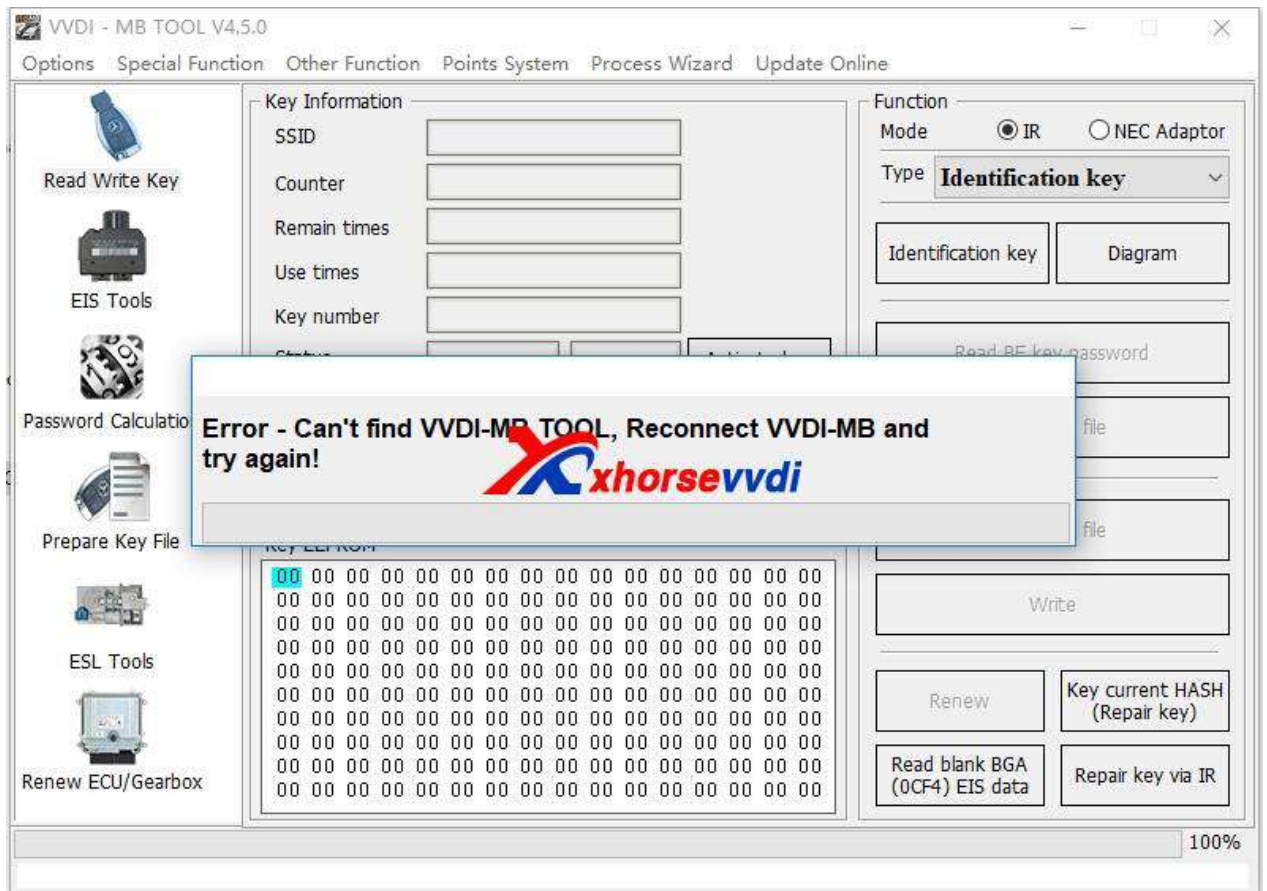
VVDI - MB TOOL V4.5.0

Options Special Function Other Function Points System Process Wizard Update Online

Read Write Key

EIS Tools

Password Calculatio

Prepare Key File

ESL Tools

Renew ECU/Gearbox

Key Information

SSID

Counter

Remain times

Use times

Key number

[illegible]

Error - Can't find VVDI-MB TOOL, Reconnect VVDI-MB and try again!

xhorsevvdi

Key EEPROM

00 00 00 00 00 00 00 00 00 00 00 00 00 00 00 00
00 00 00 00 00 00 00 00 00 00 00 00 00 00 00 00
00 00 00 00 00 00 00 00 00 00 00 00 00 00 00 00
00 00 00 00 00 00 00 00 00 00 00 00 00 00 00 00
00 00 00 00 00 00 00 00 00 00 00 00 00 00 00 00
00 00 00 00 00 00 00 00 00 00 00 00 00 00 00 00
00 00 00 00 00 00 00 00 00 00 00 00 00 00 00 00
00 00 00 00 00 00 00 00 00 00 00 00 00 00 00 00
00 00 00 00 00 00 00 00 00 00 00 00 00 00 00 00
00 00 00 00 00 00 00 00 00 00 00 00 00 00 00 00
00 00 00 00 00 00 00 00 00 00 00 00 00 00 00 00
00 00 00 00 00 00 00 00 00 00 00 00 00 00 00 00

Function

Mode IR NEC Adaptor

Type Identification key

Identification key

Diagram

Read BE key password

file

file

Write

Renew

Key current HASH (Repair key)

Read blank BGA (0CF4) EIS data

Repair key via IR

100%